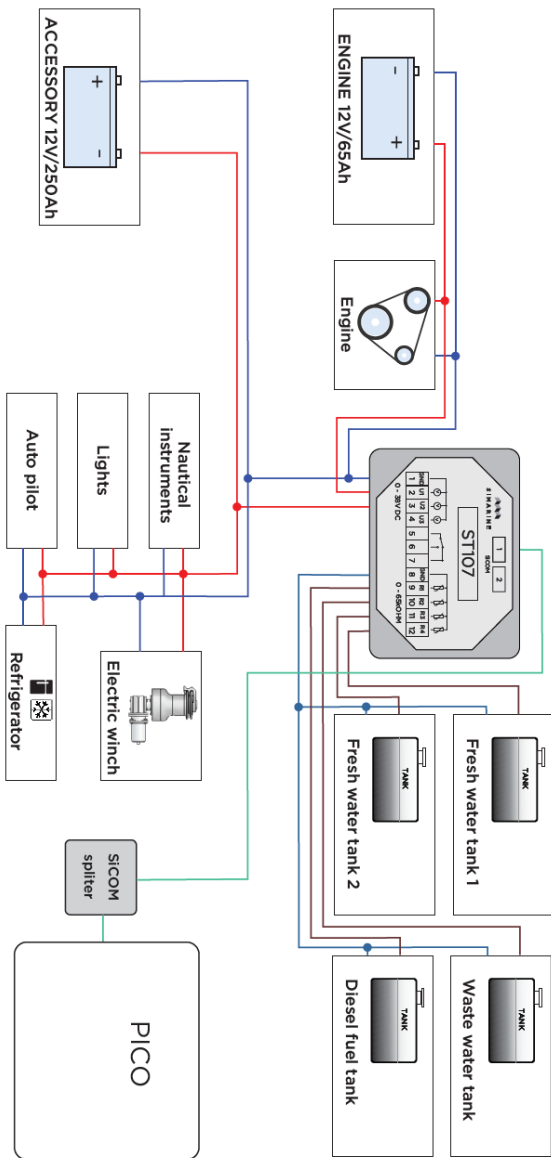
ACCESSORY 12V/250Ah

+

-

ENGINE 12V/65Ah

-

+

Engine

Auto pilot

Lights

Nautical instruments

Refrigerator

Electric winch

ST107

SIMARINE

SICOM

1

2

GND

U1

U2

U3

1

2

3

4

5

6

7

0 - 35V DC

GND

R1

R2

R3

R4

8

9

10

11

12

0 - 65Ohm

Fresh water tank 1

TANK

Fresh water tank 2

TANK

Waste water tank

TANK

Diesel fuel tank

TANK

SiCOM spliter

PICO